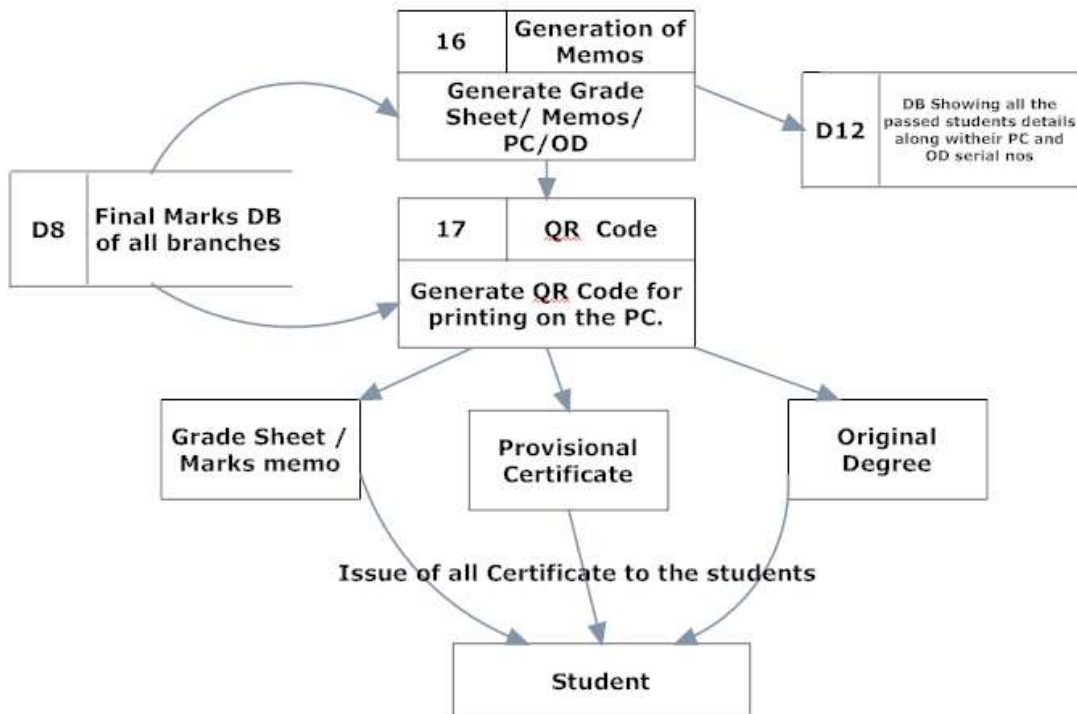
16 Generation of Memos

Generate Grade Sheet/ Memos/ PC/OD

D12 DB Showing all the passed students details along witheir PC and OD serial nos

D8 Final Marks DB of all branches

17 QR Code

Generate QR Code for printing on the PC.

Grade Sheet / Marks memo

Provisional Certificate

Original Degree

Issue of all Certificate to the students

Student